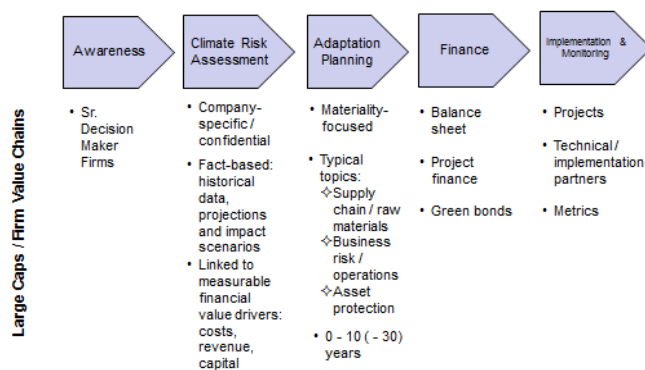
Large Caps / Firm Value Chains

Awareness

Climate Risk Assessment

Adaptation Planning

Finance

Implementation & Monitoring

• Sr. Decision Maker Firms

• Company-specific / confidential

• Fact-based: historical data, projections and impact scenarios

• Linked to measurable financial value drivers: costs, revenue, capital

• Materiality-focused

• Typical topics:
✧Supply chain / raw materials
✧Business risk / operations
✧Asset protection

• 0 - 10 ( - 30) years

• Balance sheet

• Project finance

• Green bonds

• Projects

• Technical / implementation partners

• Metrics